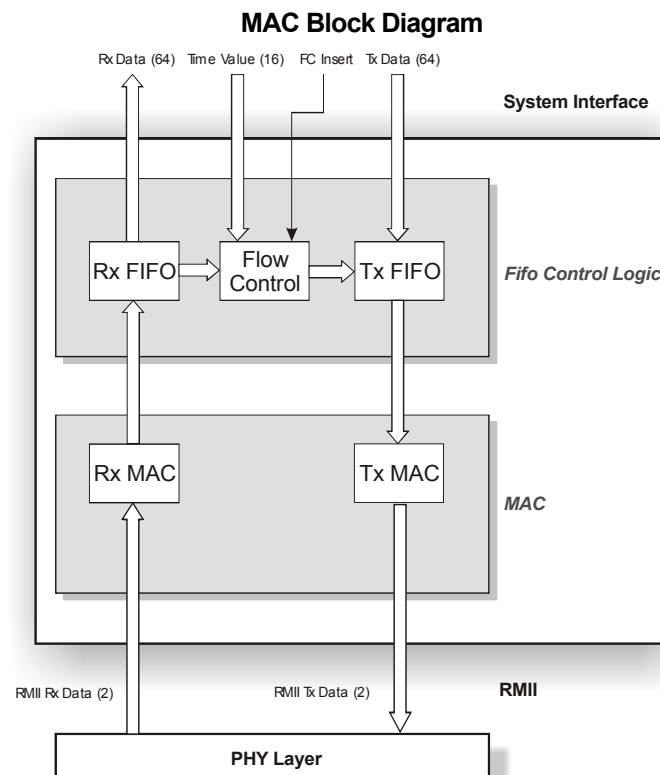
MAC Block Diagram

Rx Data (64)
Time Value (16)
FC Insert
Tx Data (64)

System Interface

Rx FIFO
Flow Control
Tx FIFO

Fifo Control Logic

Rx MAC
Tx MAC

MAC

RMII Rx Data (2)
RMII Tx Data (2)

RMII

PHY Layer